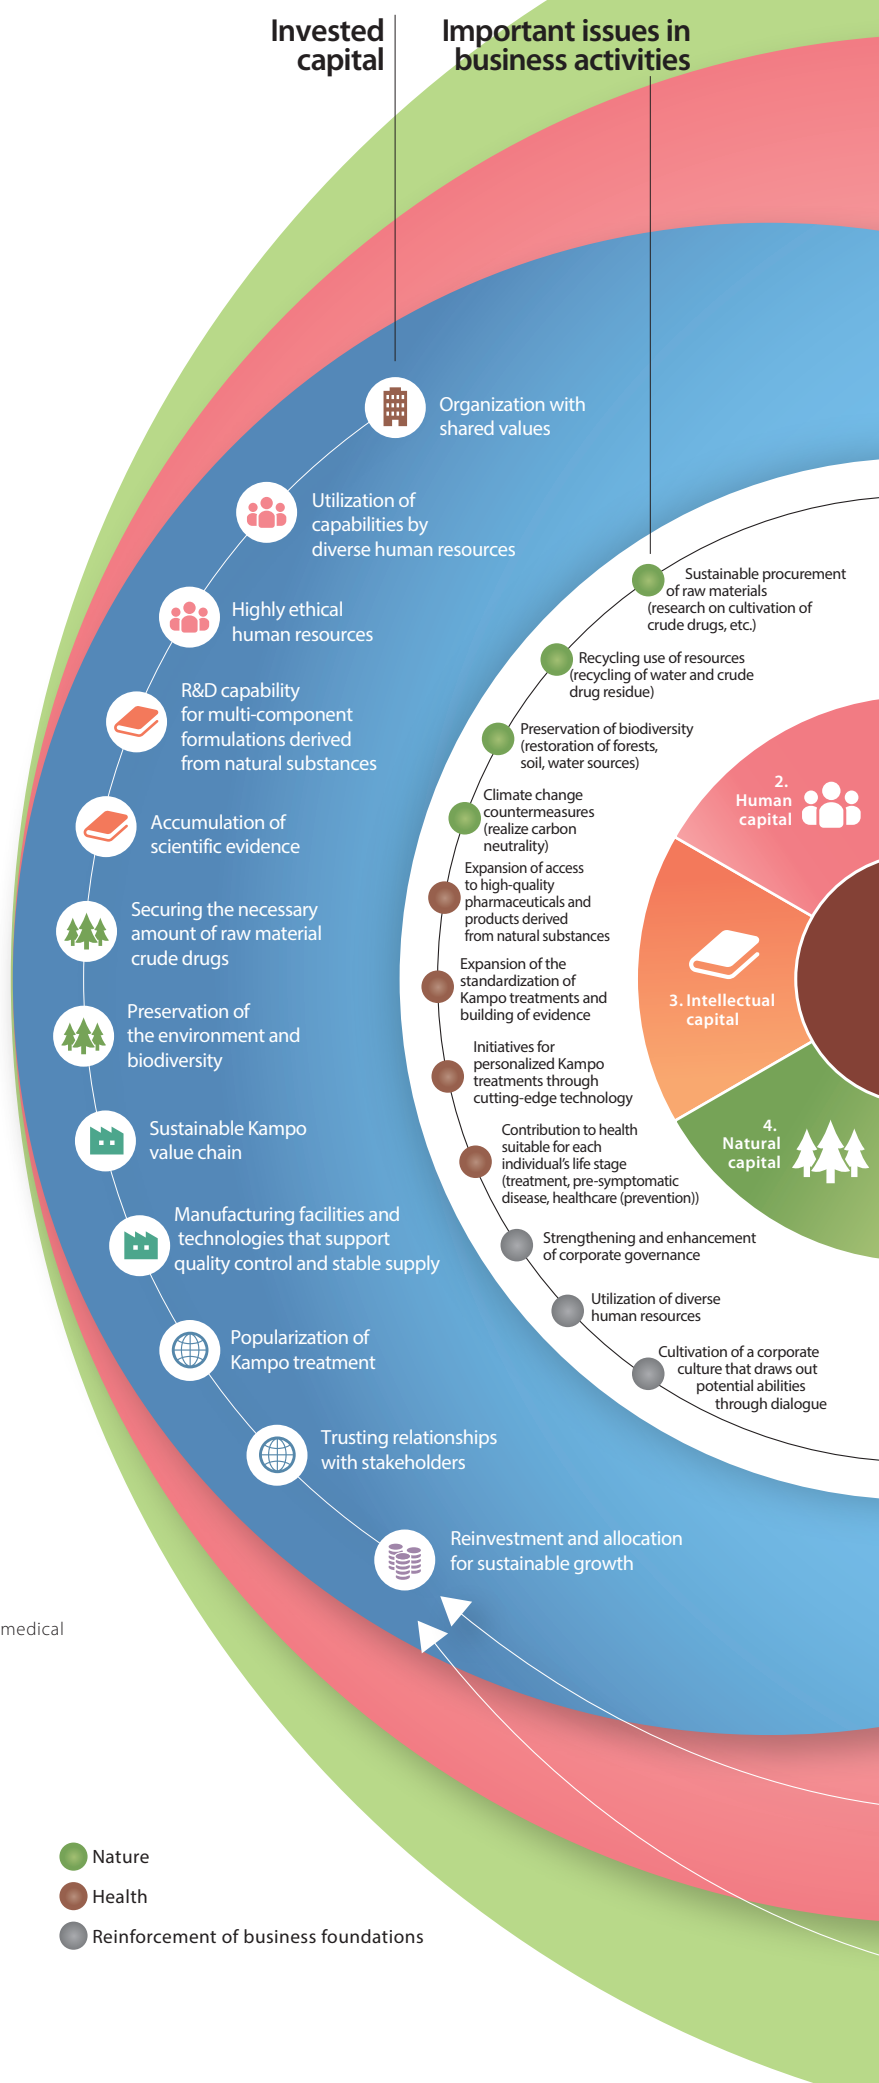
Invested capital

Important issues in business activities

Organization with shared values

Utilization of capabilities by diverse human resources

Highly ethical human resources

R&D capability for multi-component formulations derived from natural substances

Accumulation of scientific evidence

Securing the necessary amount of raw material crude drugs

Preservation of the environment and biodiversity

Sustainable Kampo value chain

Manufacturing facilities and technologies that support quality control and stable supply

Popularization of Kampo treatment

Trusting relationships with stakeholders

Reinvestment and allocation for sustainable growth

Sustainable procurement of raw materials (research on cultivation of crude drugs, etc.)

Recycling use of resources (recycling of water and crude drug residue)

Preservation of biodiversity (restoration of forests, soil, water sources)

Climate change countermeasures (realize carbon neutrality)

Expansion of access to high-quality pharmaceuticals and products derived from natural substances

Expansion of the standardization of Kampo treatments and building of evidence

Initiatives for personalized Kampo treatments through cutting-edge technology

Contribution to health suitable for each individual's life stage (treatment, pre-symptomatic disease, healthcare (prevention))

Strengthening and enhancement of corporate governance

Utilization of diverse human resources

Cultivation of a corporate culture that draws out potential abilities through dialogue

2. Human capital

3. Intellectual capital

4. Natural capital

medical

Nature

Health

Reinforcement of business foundations